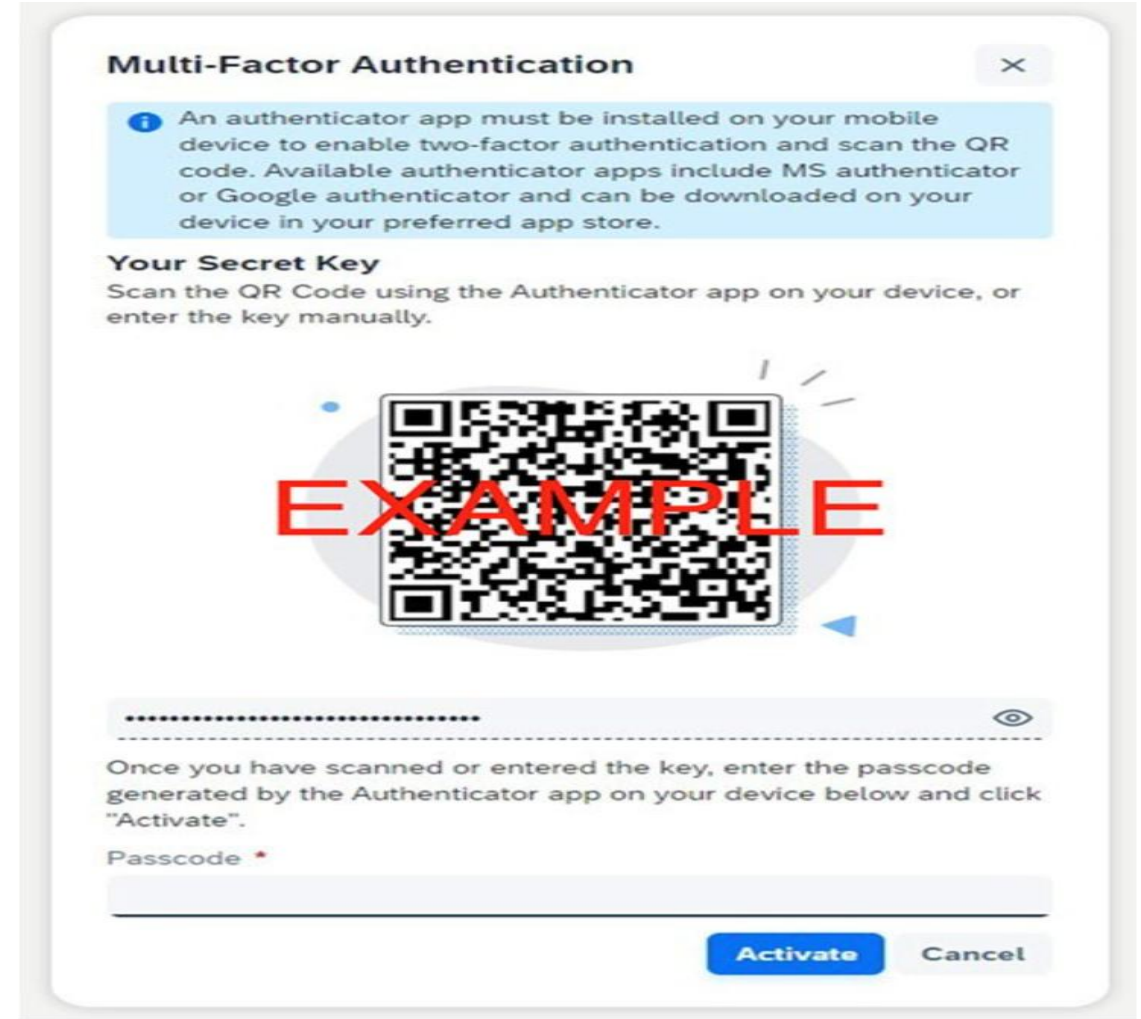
Multi-Factor Authentication

×

An authenticator app must be installed on your mobile device to enable two-factor authentication and scan the QR code. Available authenticator apps include MS authenticator or Google authenticator and can be downloaded on your device in your preferred app store.

Your Secret Key
Scan the QR Code using the Authenticator app on your device, or enter the key manually.

EXAMPLE

••••••••••••••••••••••••••••••••

Once you have scanned or entered the key, enter the passcode generated by the Authenticator app on your device below and click "Activate".

Passcode *

Activate Cancel